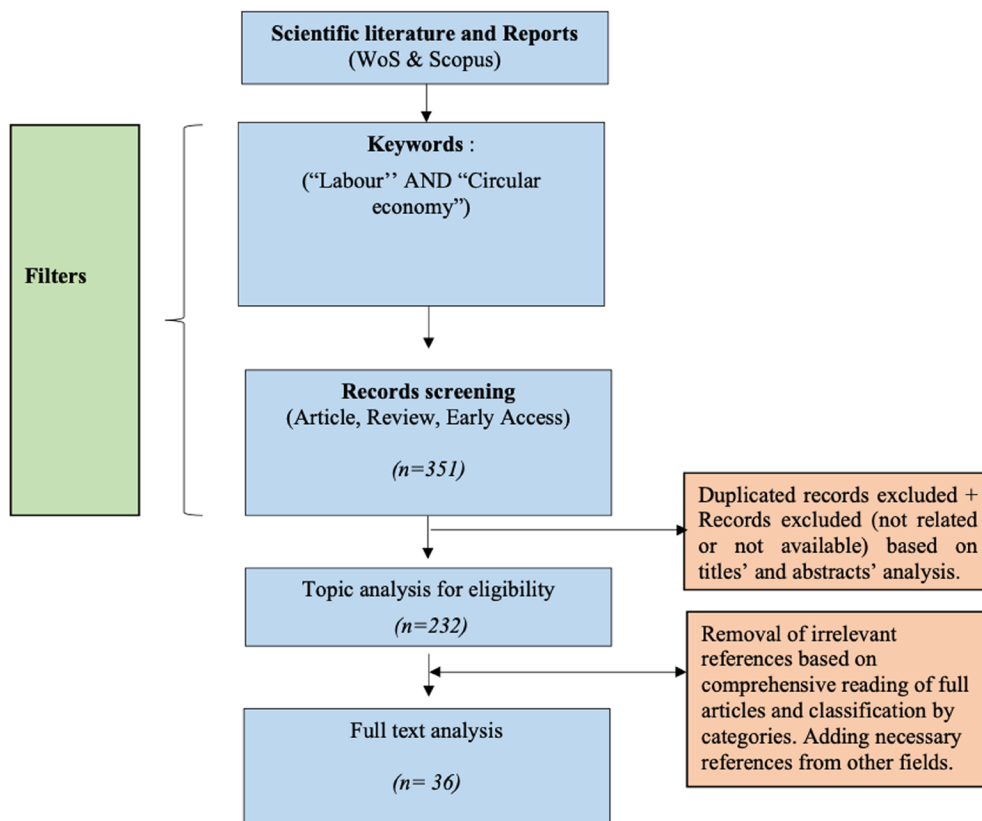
Scientific literature and Reports
(WoS & Scopus)

Filters

Keywords :
(“Labour’’ AND “Circular economy”)

Records screening
(Article, Review, Early Access)

(n=351)

Duplicated records excluded + Records excluded (not related or not available) based on titles’ and abstracts’ analysis.

Topic analysis for eligibility

(n=232)

Removal of irrelevant references based on comprehensive reading of full articles and classification by categories. Adding necessary references from other fields.

Full text analysis

(n= 36)